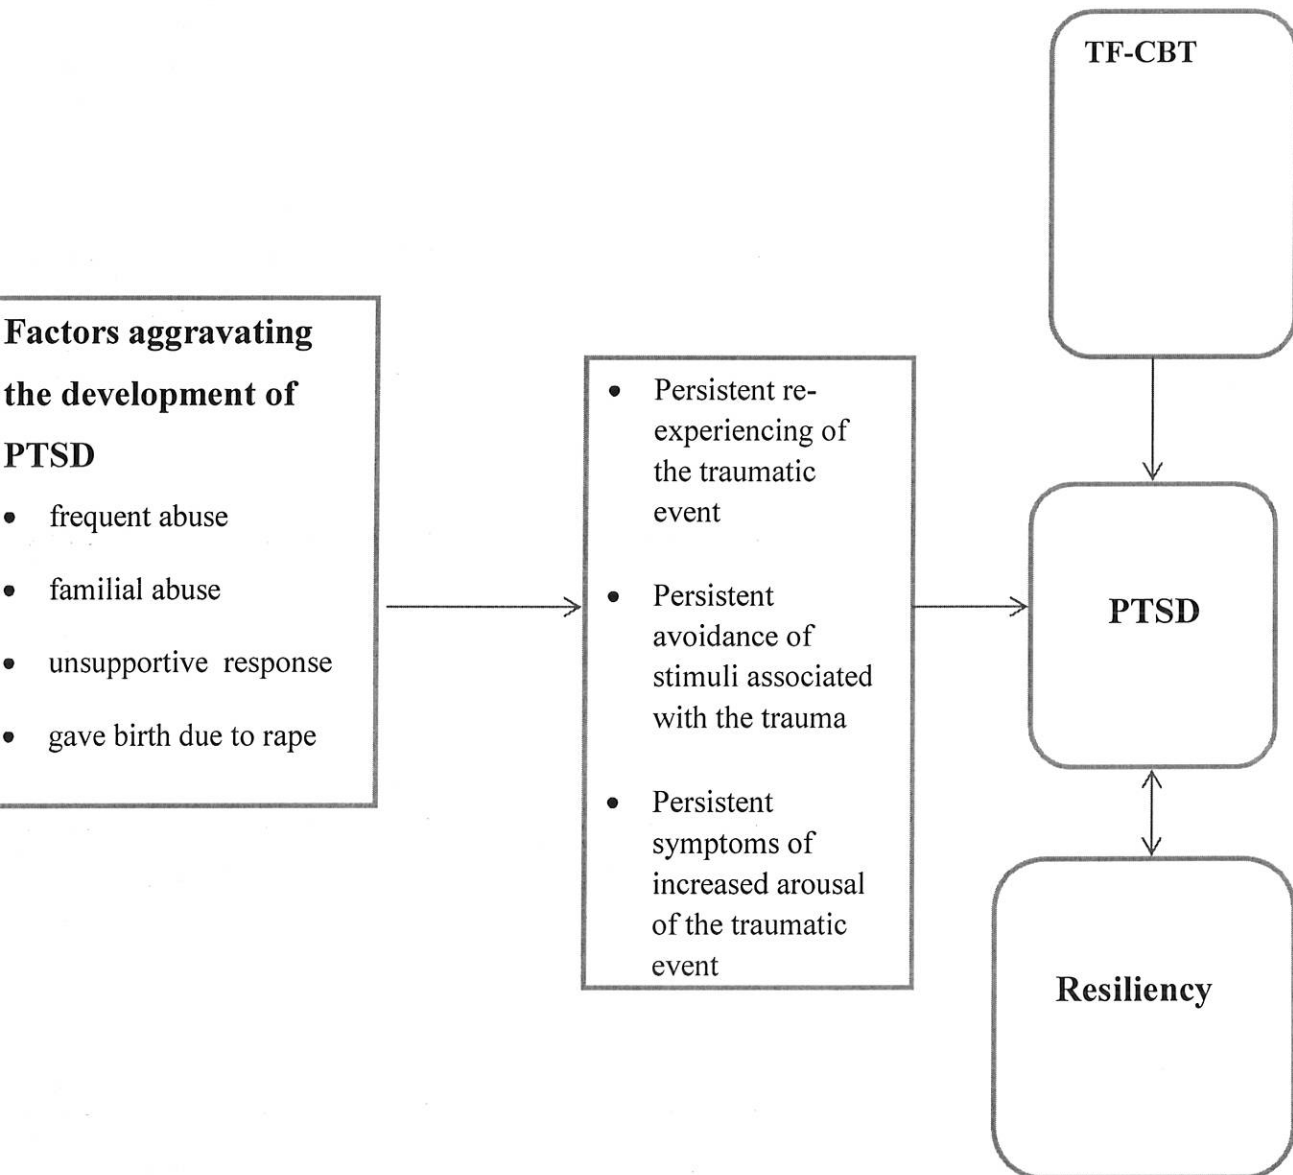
TF-CBT

Factors aggravating the development of PTSD

- frequent abuse
- familial abuse
- unsupportive response
- gave birth due to rape

- Persistent re-experiencing of the traumatic event
- Persistent avoidance of stimuli associated with the trauma
- Persistent symptoms of increased arousal of the traumatic event

PTSD

Resiliency